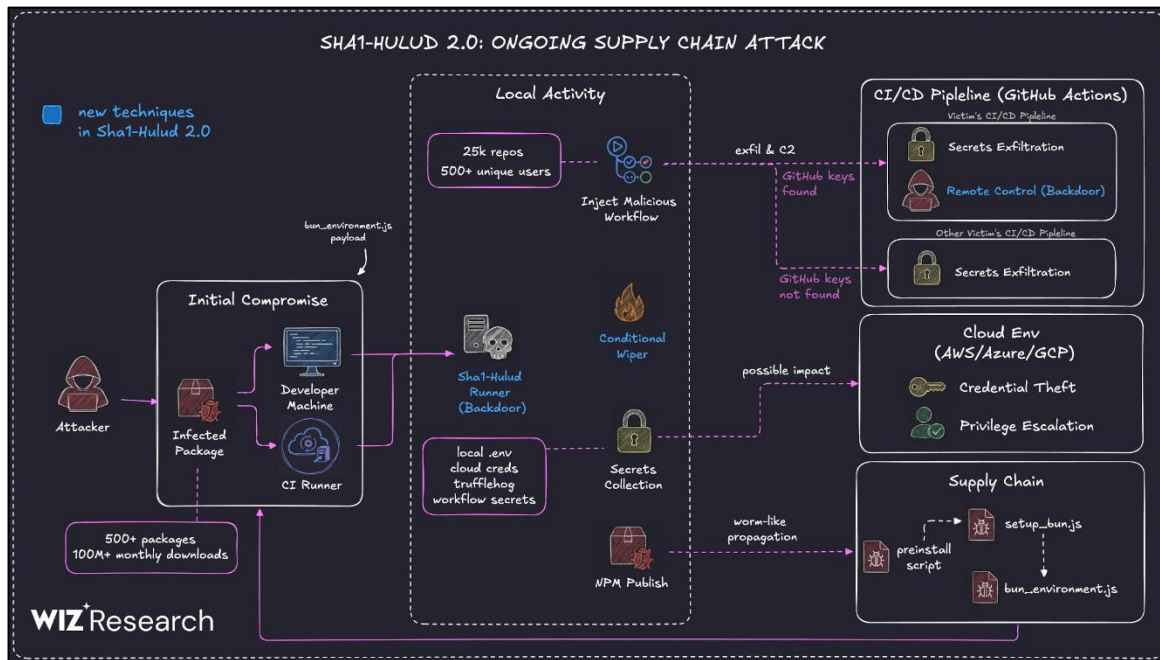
SHA1-HULUD 2.0: ONGOING SUPPLY CHAIN ATTACK

new techniques in Sha1-Hulud 2.0

Local Activity

25k repos
500+ unique users

Inject Malicious Workflow

exfil & C2

GitHub keys found

GitHub keys not found

CI/CD Pipleline (GitHub Actions)

Victim's CI/CD Pipleline

Secrets Exfiltration

Remote Control (Backdoor)

Other Victim's CI/CD Pipleline

Secrets Exfiltration

bun_environment.js payload

Initial Compromise

Attacker

Infected Package

Developer Machine

CI Runner

Sha1-Hulud Runner (Backdoor)

Conditional Wiper

possible impact

Cloud Env (AWS/Azure/GCP)

Credential Theft

Privilege Escalation

local .env
cloud creds
trufflehog
workflow secrets

Secrets Collection

Supply Chain

500+ packages
100M+ monthly downloads

NPM Publish

worm-like propagation

preinstall script

setup_bun.js

bun_environment.js

WIZ Research